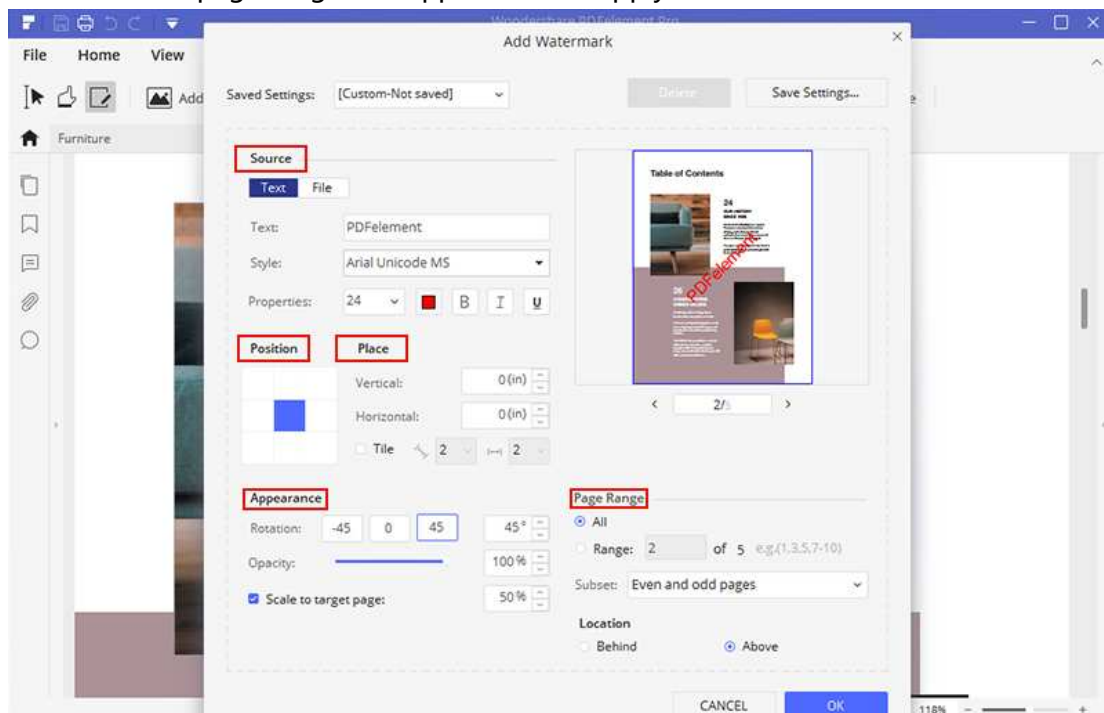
Wondershare PDFelement Pro

File Home View

Add

Furniture

Add Watermark

Saved Settings: [Custom-Not saved]

Delete

Save Settings...

Source

Text File

Text: PDFelement

Style: Arial Unicode MS

Properties: 24 B I U

Position

Place

Vertical: 0(in)

Horizontal: 0(in)

Tile 2 2

Table of Contents

24

26

PDFelement

2/5

Appearance

Rotation: -45 0 45 45°

Opacity: 100%

Scale to target page: 50%

Page Range

All

Range: 2 of 5 e.g.(1,3,5,7-10)

Subset: Even and odd pages

Location

Behind

Above

CANCEL

OK

118%